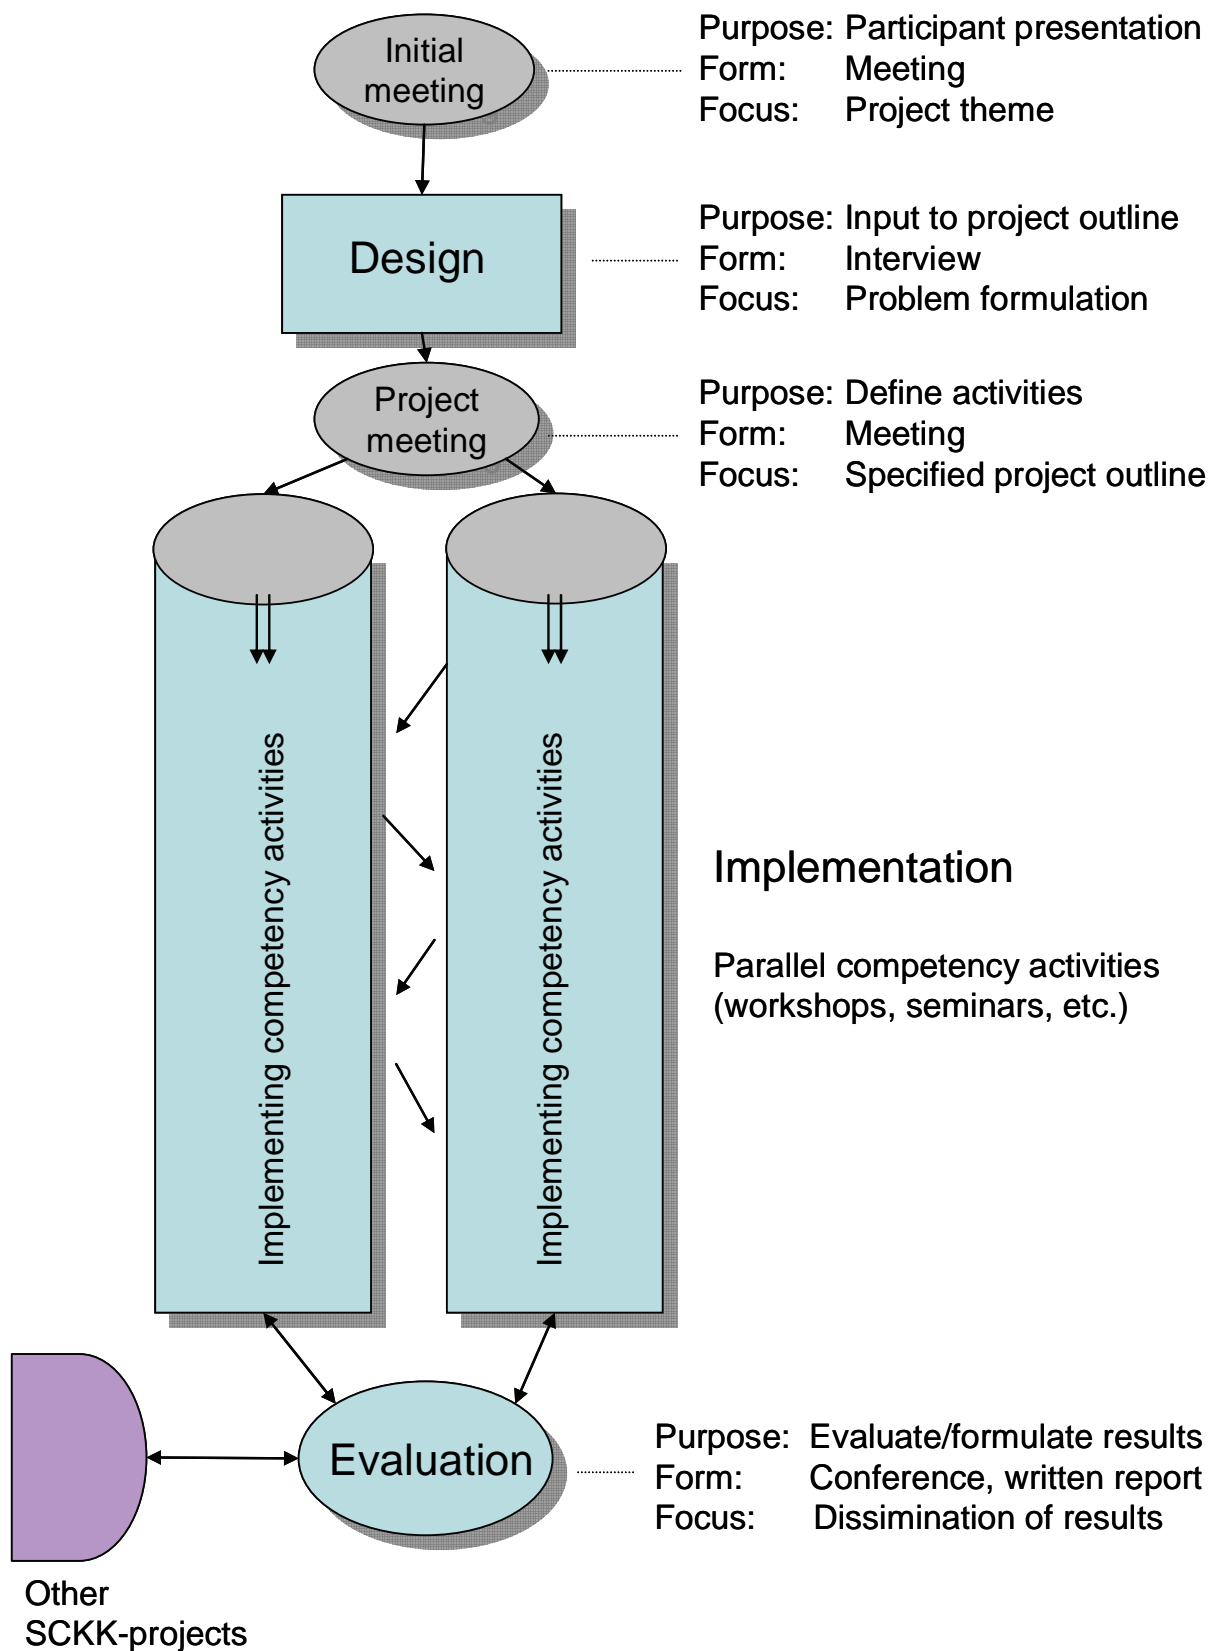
Initial meeting

Purpose: Participant presentation
Form: Meeting
Focus: Project theme

Design

Purpose: Input to project outline
Form: Interview
Focus: Problem formulation

Project meeting

Purpose: Define activities
Form: Meeting
Focus: Specified project outline

Implementing competency activities

Implementing competency activities

Implementation

Parallel competency activities (workshops, seminars, etc.)

Evaluation

Purpose: Evaluate/formulate results
Form: Conference, written report
Focus: Dissimination of results

Other SCKK-projects